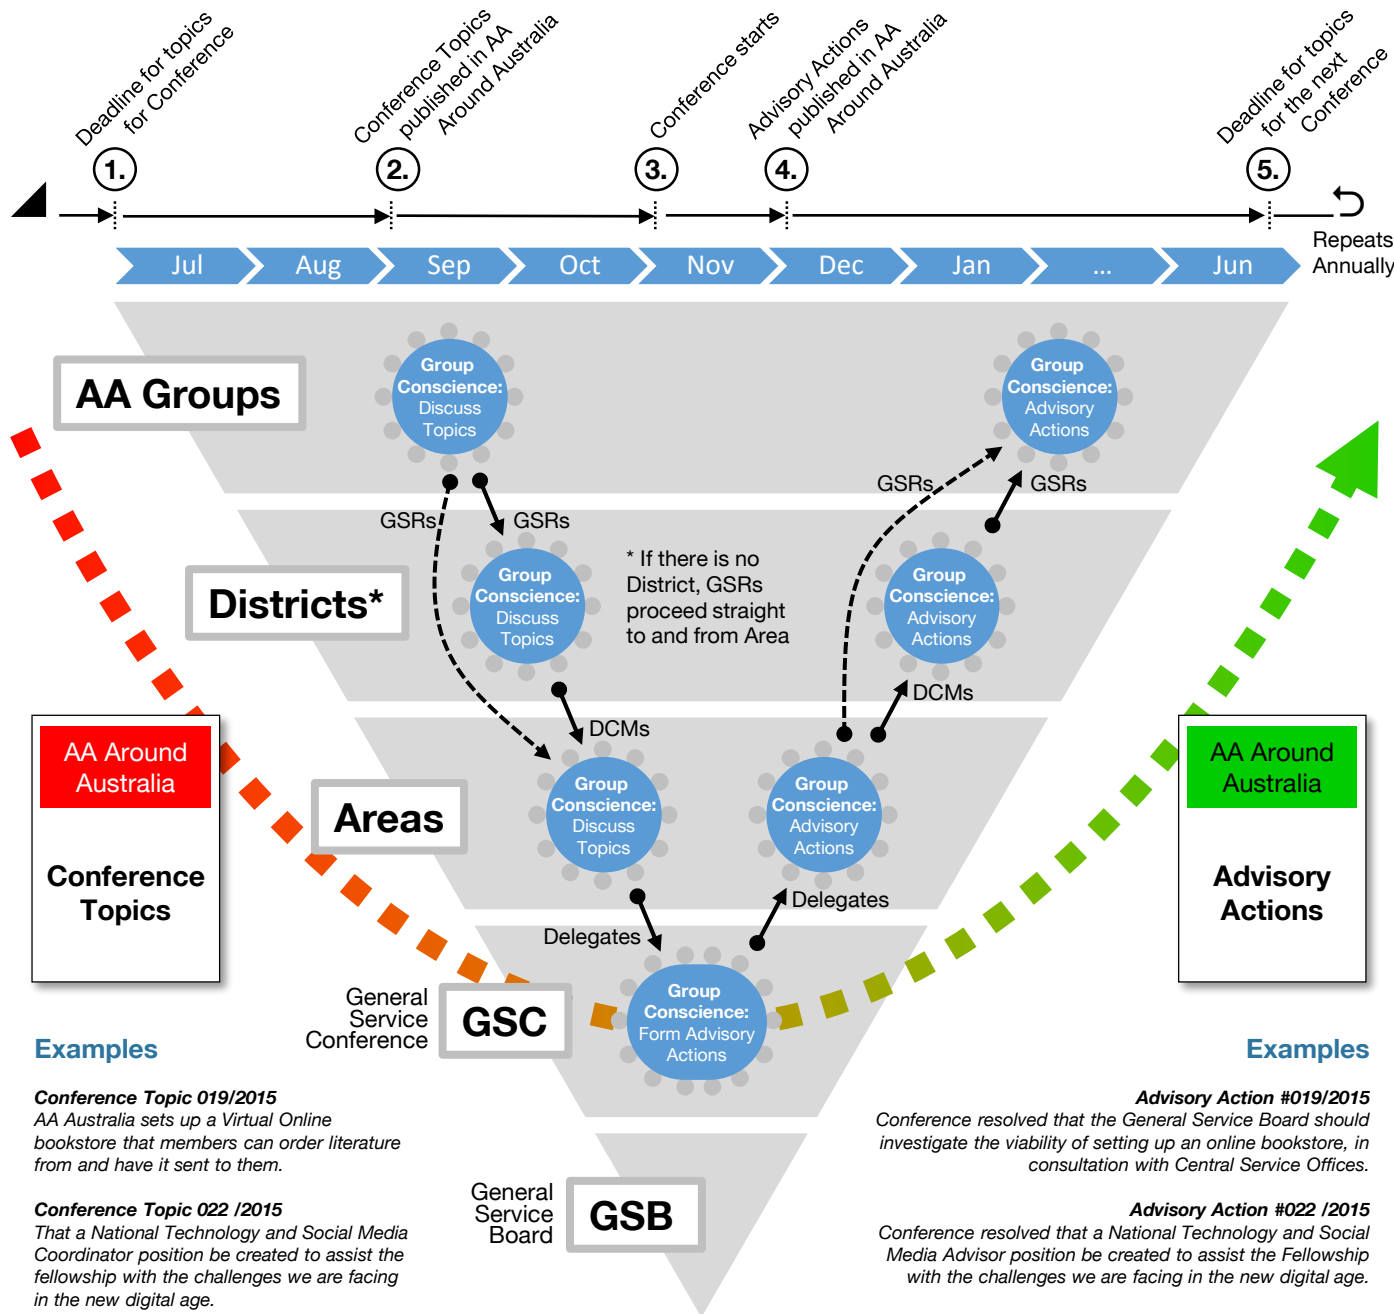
Deadline for topics for Conference

1.

Conference Topics published in AA Around Australia

2.

Conference starts

3.

Advisory Actions published in AA Around Australia

4.

Deadline for topics for the next Conference

5.

Jul Aug Sep Oct Nov Dec Jan ... Jun

Repeats Annually

AA Groups

Group Conscience: Discuss Topics

Group Conscience: Advisory Actions

GSRs GSRs

GSRs GSRs

Districts*

Group Conscience: Discuss Topics

* If there is no District, GSRs proceed straight to and from Area

Group Conscience: Advisory Actions

DCMs

DCMs

AA Around Australia

Conference Topics

Areas

Group Conscience: Discuss Topics

Group Conscience: Advisory Actions

AA Around Australia

Advisory Actions

Delegates

Delegates

General Service Conference

GSC

Group Conscience: Form Advisory Actions

Examples

Conference Topic 019/2015
AA Australia sets up a Virtual Online bookstore that members can order literature from and have it sent to them.

Conference Topic 022 /2015
That a National Technology and Social Media Coordinator position be created to assist the fellowship with the challenges we are facing in the new digital age.

General Service Board

GSB

Examples

Advisory Action #019/2015
Conference resolved that the General Service Board should investigate the viability of setting up an online bookstore, in consultation with Central Service Offices.

Advisory Action #022 /2015
Conference resolved that a National Technology and Social Media Advisor position be created to assist the Fellowship with the challenges we are facing in the new digital age.